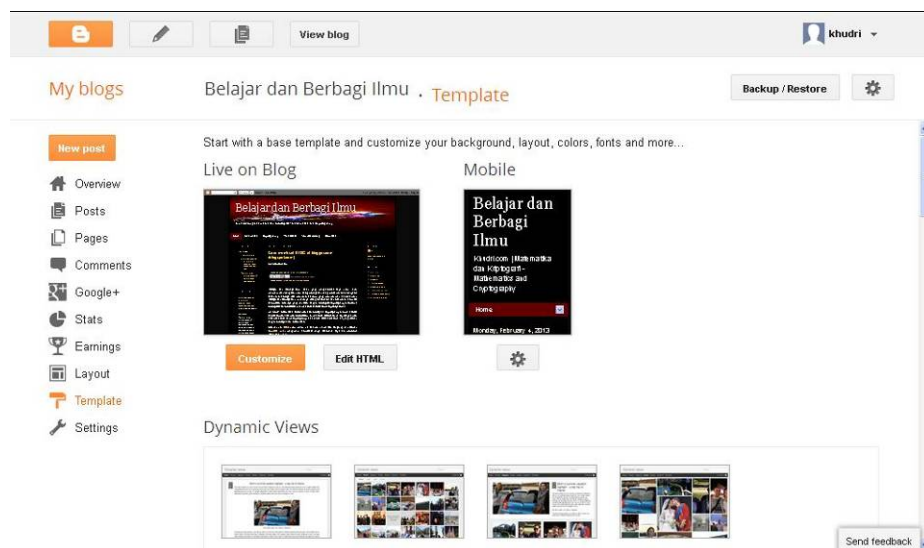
View blog

khudri

My blogs

Belajar dan Berbagi Ilmu · Template

Backup / Restore

New post

Overview

Posts

Pages

Comments

Google+

Stats

Earnings

Layout

Template

Settings

Start with a base template and customize your background, layout, colors, fonts and more...

Live on Blog

Belajar dan Berbagi Ilmu

Customize

Edit HTML

Mobile

Belajar dan Berbagi Ilmu

Khudri.com | Matematika dan Kriptografi - Mathematics and Cryptography

Home

Monday, February 4, 2013

Dynamic Views

Send feedback